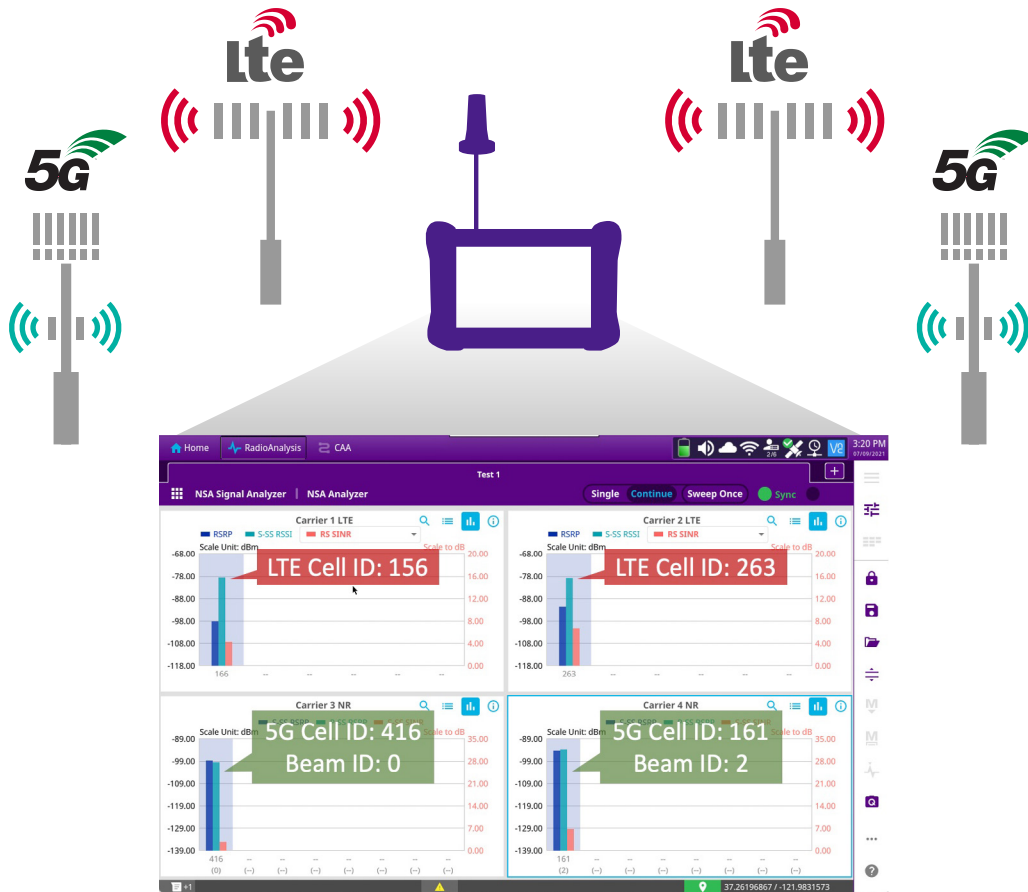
LTE
LTE
5G
5G

Home
RadioAnalysis
CAA
3:20 PM
07/09/2021
Test 1
+
NSA Signal Analyzer | NSA Analyzer
Single
Continue
Sweep Once
Sync

Carrier 1 LTE
RSRP
S-SS RSSI
RS SINR
Scale Unit: dBm
Scale to dB
-68.00
-78.00
-88.00
-98.00
-108.00
-118.00
20.00
16.00
12.00
8.00
4.00
0.00
LTE Cell ID: 156
166
--
--
--
--

Carrier 2 LTE
RSRP
S-SS RSSI
RS SINR
Scale Unit: dBm
Scale to dB
-68.00
-78.00
-88.00
-98.00
-108.00
-118.00
20.00
16.00
12.00
8.00
4.00
0.00
LTE Cell ID: 263
263
--
--
--
--

Carrier 3 NR
Scale Unit: dBm
Scale to dB
-89.00
-99.00
-109.00
-119.00
-129.00
-139.00
35.00
28.00
21.00
14.00
7.00
0.00
5G Cell ID: 416
Beam ID: 0
416
(0)
--
(--)

Carrier 4 NR
Scale Unit: dBm
Scale to dB
-89.00
-99.00
-109.00
-119.00
-129.00
-139.00
35.00
28.00
21.00
14.00
7.00
0.00
5G Cell ID: 161
Beam ID: 2
161
(2)
--
(--)

+1
37.26196867 / -121.9831573